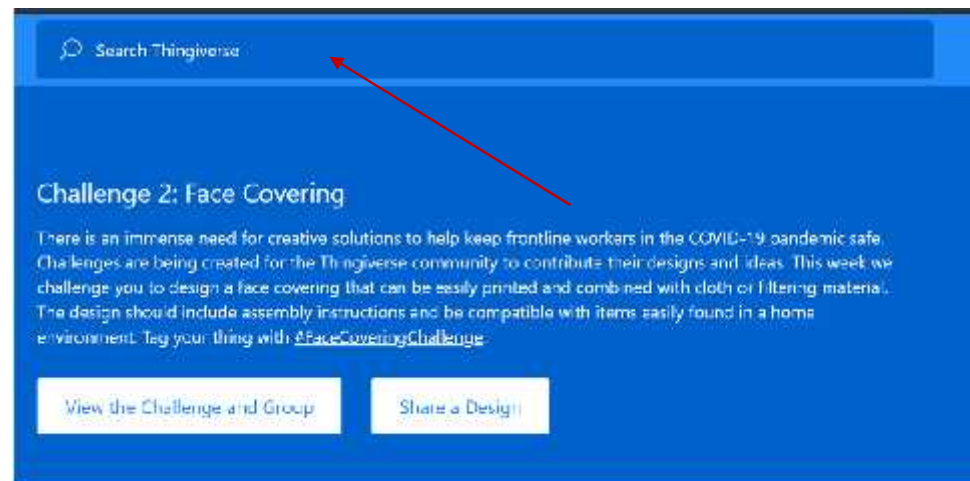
Search Thingiverse

Challenge 2: Face Covering

There is an immense need for creative solutions to help keep frontline workers in the COVID-19 pandemic safe. Challenges are being created for the Thingiverse community to contribute their designs and ideas. This week we challenge you to design a face covering that can be easily printed and combined with cloth or filtering material. The design should include assembly instructions and be compatible with items easily found in a home environment. Tag your thing with #FaceCoveringChallenge.

View the Challenge and Group

Share a Design